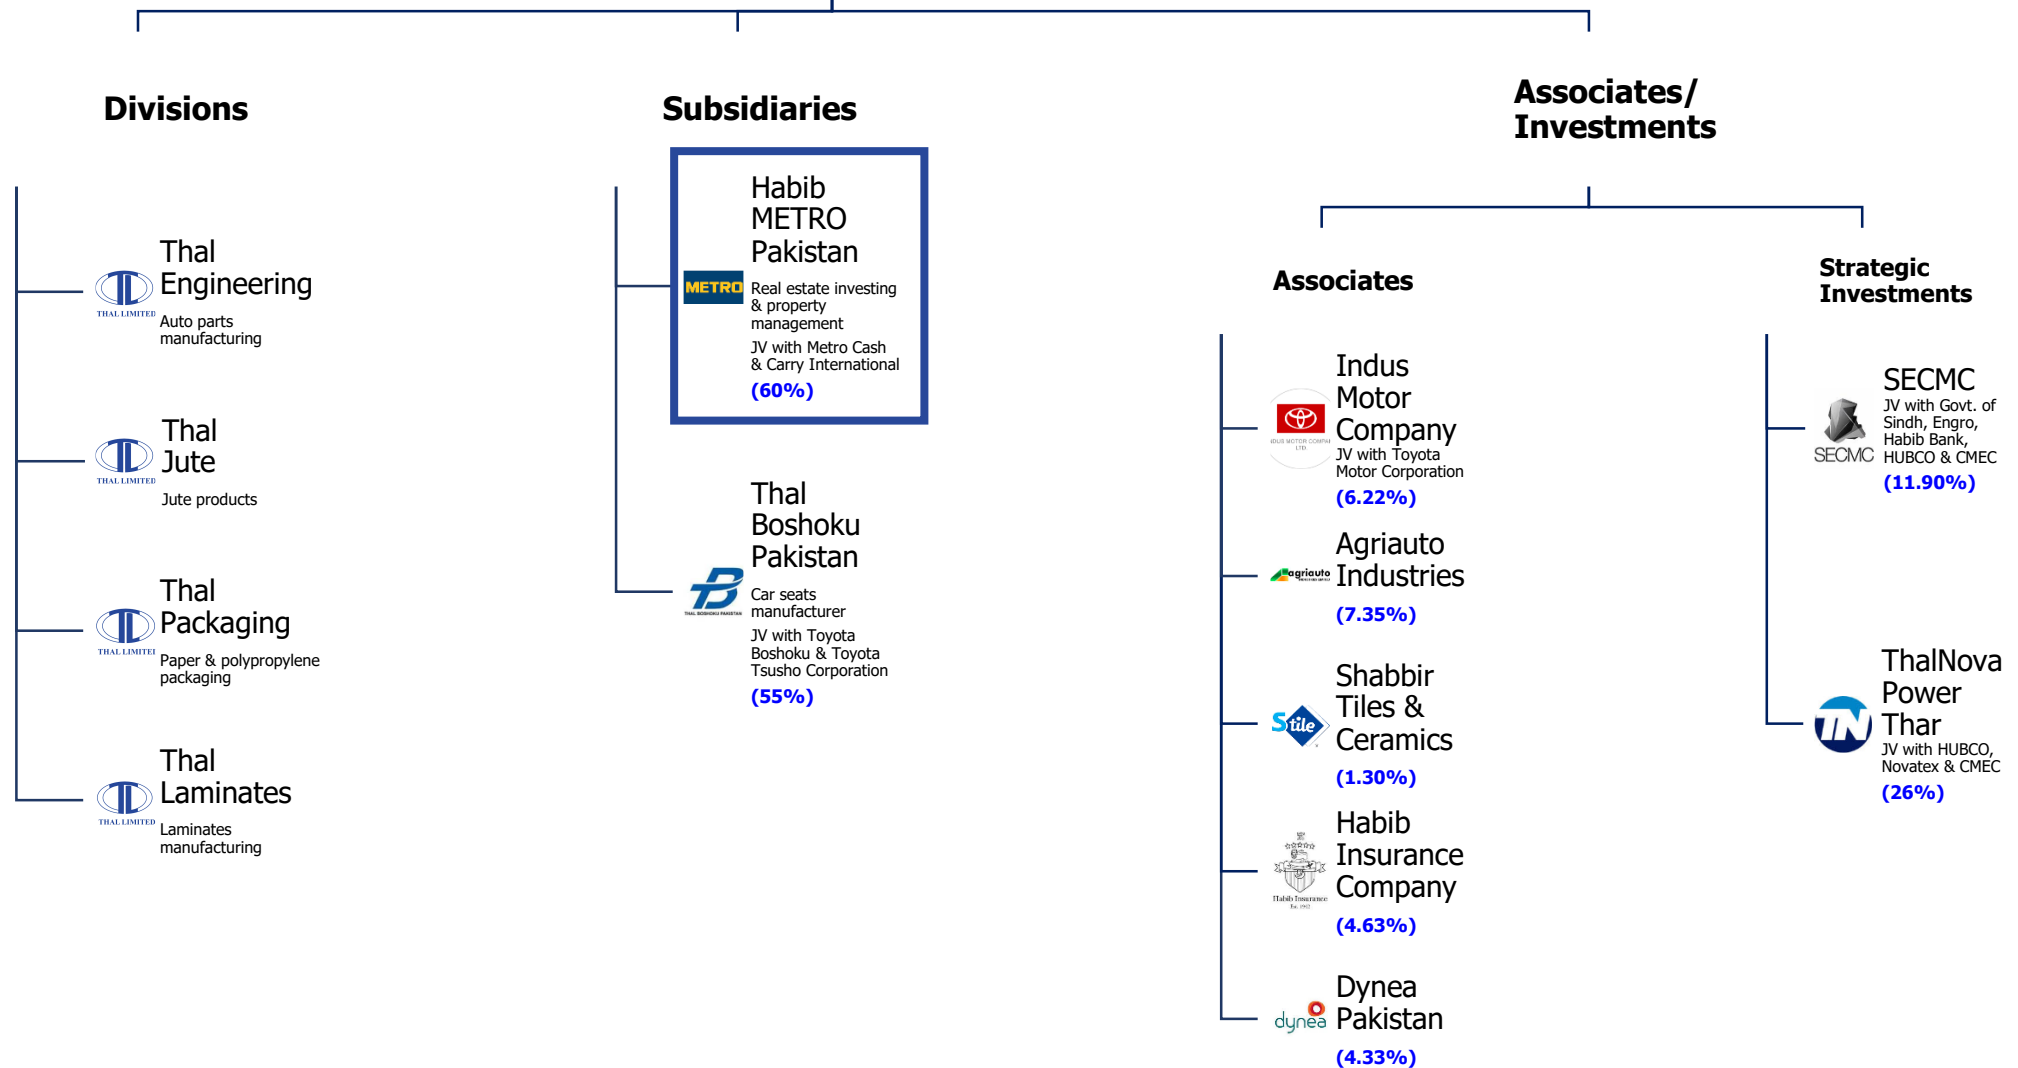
Divisions

Subsidiaries

Associates/ Investments

THAL LIMITED
Thal Engineering
Auto parts manufacturing

THAL LIMITED
Thal Jute
Jute products

THAL LIMITED
Thal Packaging
Paper & polypropylene packaging

THAL LIMITED
Thal Laminates
Laminates manufacturing

METRO
Habib METRO Pakistan
Real estate investing & property management
JV with Metro Cash & Carry International
(60%)

THAL BOSHOKU PAKISTAN
Thal Boshoku Pakistan
Car seats manufacturer
JV with Toyota Boshoku & Toyota Tsusho Corporation
(55%)

Associates

Indus Motor Company
JV with Toyota Motor Corporation
(6.22%)

agriauto
Agriauto Industries
(7.35%)

Stile
Shabbir Tiles & Ceramics
(1.30%)

Habib Insurance
Habib Insurance Company
(4.63%)

dynea
Dynea Pakistan
(4.33%)

Strategic Investments

SECMC
SECMC
JV with Govt. of Sindh, Engro, Habib Bank, HUBCO & CMEC
(11.90%)

TN
ThalNova Power Thar
JV with HUBCO, Novatex & CMEC
(26%)